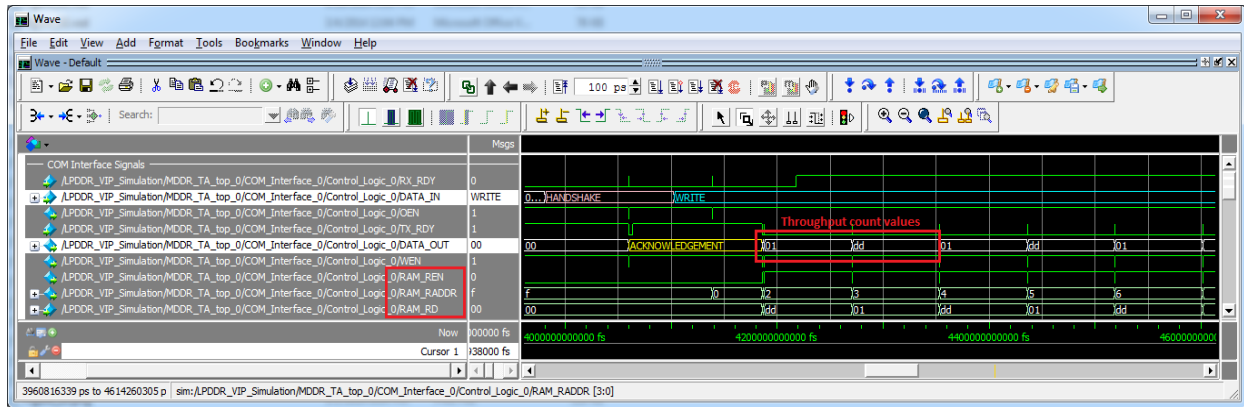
Wave

File Edit View Add Format Tools Bookmarks Window Help

Wave - Default

100 ps

Search:

Msgs

COM Interface Signals
/LPDDR_VIP_Simulation/MDDR_TA_top_0/COM_Interface_0/Control_Logic_0/RX_RDY 0
/LPDDR_VIP_Simulation/MDDR_TA_top_0/COM_Interface_0/Control_Logic_0/DATA_IN WRITE
/LPDDR_VIP_Simulation/MDDR_TA_top_0/COM_Interface_0/Control_Logic_0/OEN 1
/LPDDR_VIP_Simulation/MDDR_TA_top_0/COM_Interface_0/Control_Logic_0/TX_RDY 1
/LPDDR_VIP_Simulation/MDDR_TA_top_0/COM_Interface_0/Control_Logic_0/DATA_OUT 00
/LPDDR_VIP_Simulation/MDDR_TA_top_0/COM_Interface_0/Control_Logic_0/WEN 1
/LPDDR_VIP_Simulation/MDDR_TA_top_0/COM_Interface_0/Control_Logic_0/RAM_REN 0
/LPDDR_VIP_Simulation/MDDR_TA_top_0/COM_Interface_0/Control_Logic_0/RAM_RADDR f
/LPDDR_VIP_Simulation/MDDR_TA_top_0/COM_Interface_0/Control_Logic_0/RAM_RD 00

0... HANDSHAKE WRITE
Throughput count values
00 ACKNOWLEDGEMENT 01 dd 01 dd 01
f 0 2 3 4 5 6
00 dd 01 dd 01 dd

Now 000000 fs
Cursor 1 38000 fs

4000000000000 fs 4200000000000 fs 4400000000000 fs 460000000000

3960816339 ps to 4614260305 ps sim:/LPDDR_VIP_Simulation/MDDR_TA_top_0/COM_Interface_0/Control_Logic_0/RAM_RADDR [3:0]